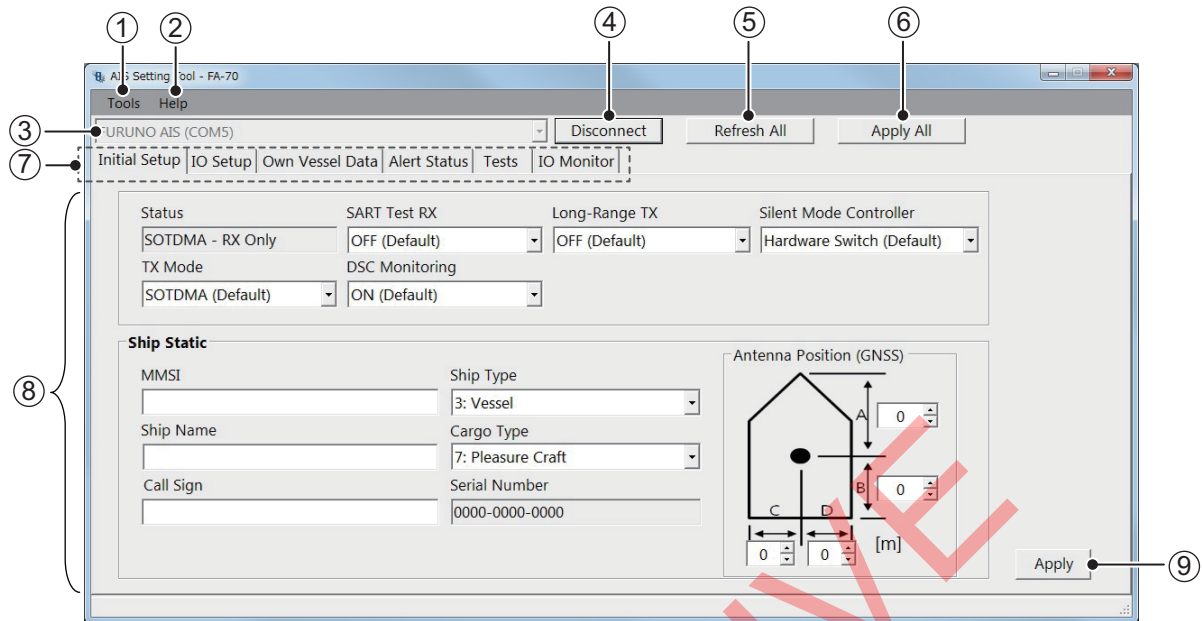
①
②
④
⑤
⑥

AIS Setting Tool - FA-70

Tools Help

③ FURUNO AIS (COM5)

Disconnect

Refresh All

Apply All

⑦ Initial Setup | IO Setup | Own Vessel Data | Alert Status | Tests | IO Monitor

⑧

Status
SOTDMA - RX Only

SART Test RX
OFF (Default)

Long-Range TX
OFF (Default)

Silent Mode Controller
Hardware Switch (Default)

TX Mode
SOTDMA (Default)

DSC Monitoring
ON (Default)

Ship Static

MMSI

Ship Type
3: Vessel

Ship Name

Cargo Type
7: Pleasure Craft

Call Sign

Serial Number
0000-0000-0000

Antenna Position (GNSS)

A 0

B 0

C D

0 0

[m]

Apply ⑨